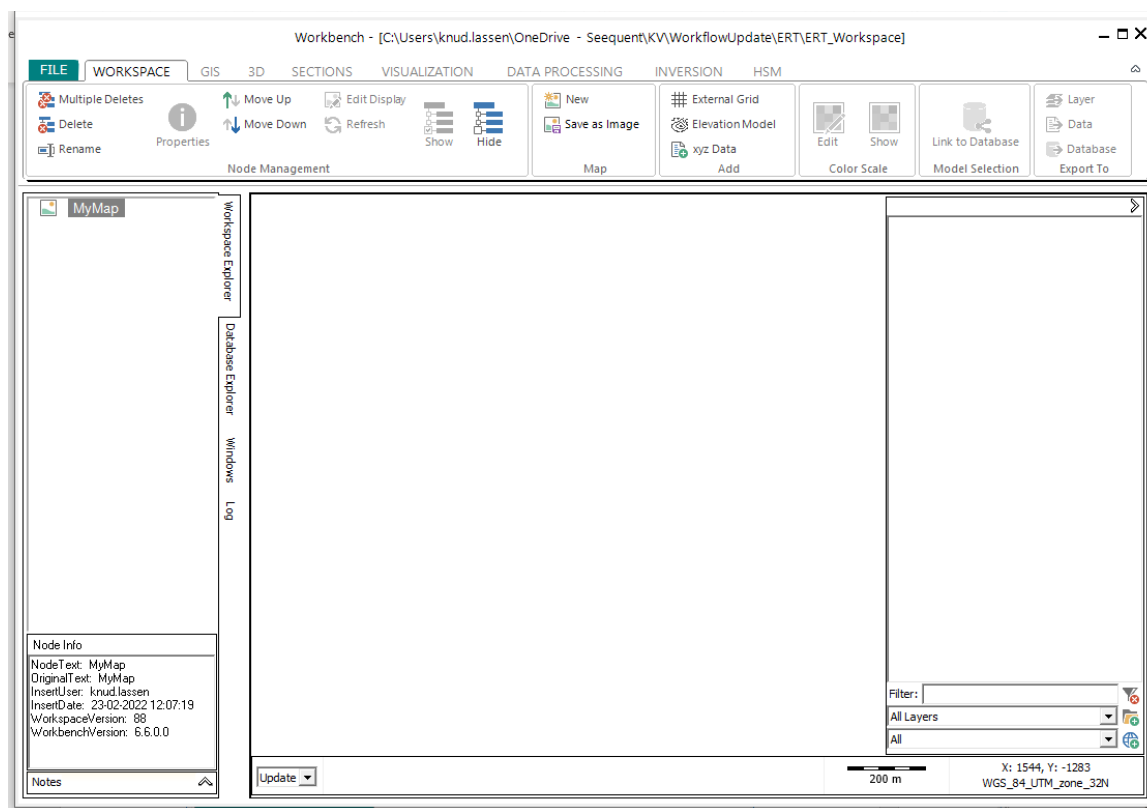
Workbench - [C:\Users\knud.lassen\OneDrive - Seequent\KV\WorkflowUpdate\ERT\ERT_Workspace]

FILE WORKSPACE GIS 3D SECTIONS VISUALIZATION DATA PROCESSING INVERSION HSM

Multiple Deletes
Delete
Rename
Properties
Move Up
Move Down
Edit Display
Refresh
Show
Hide
Node Management

New
Save as Image
Map

External Grid
Elevation Model
xyz Data
Add

Edit
Show
Color Scale

Link to Database
Model Selection

Layer
Data
Database
Export To

MyMap

Workspace Explorer
Database Explorer
Windows
Log

Node Info
NodeText: MyMap
OriginalText: MyMap
InsertUser: knud.lassen
InsertDate: 23-02-2022 12:07:19
WorkspaceVersion: 88
WorkbenchVersion: 6.6.0.0

Notes

Filter:
All Layers
All

Update
200 m
X: 1544, Y: -1283
WGS_84_UTM_zone_32N